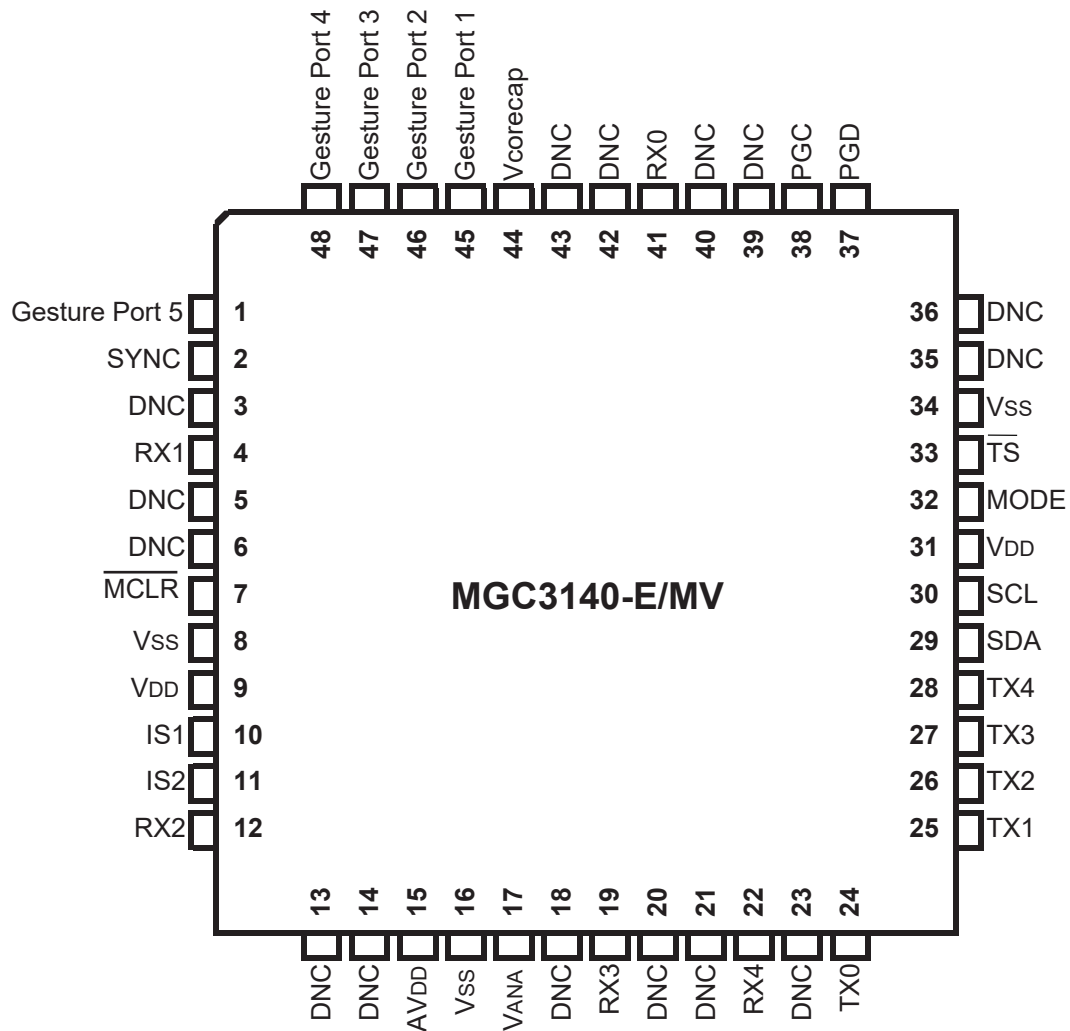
Gesture Port 4
Gesture Port 3
Gesture Port 2
Gesture Port 1
Vcorecap
DNC
DNC
RX0
DNC
DNC
PGC
PGD

48 47 46 45 44 43 42 41 40 39 38 37

Gesture Port 5 1
SYNC 2
DNC 3
RX1 4
DNC 5
DNC 6
$\overline{MCLR}$ 7
VSS 8
VDD 9
IS1 10
IS2 11
RX2 12

MGC3140-E/MV

36 DNC
35 DNC
34 VSS
33 $\overline{TS}$
32 MODE
31 VDD
30 SCL
29 SDA
28 TX4
27 TX3
26 TX2
25 TX1

13 14 15 16 17 18 19 20 21 22 23 24

DNC
DNC
AVDD
VSS
VANA
DNC
RX3
DNC
DNC
RX4
DNC
TX0